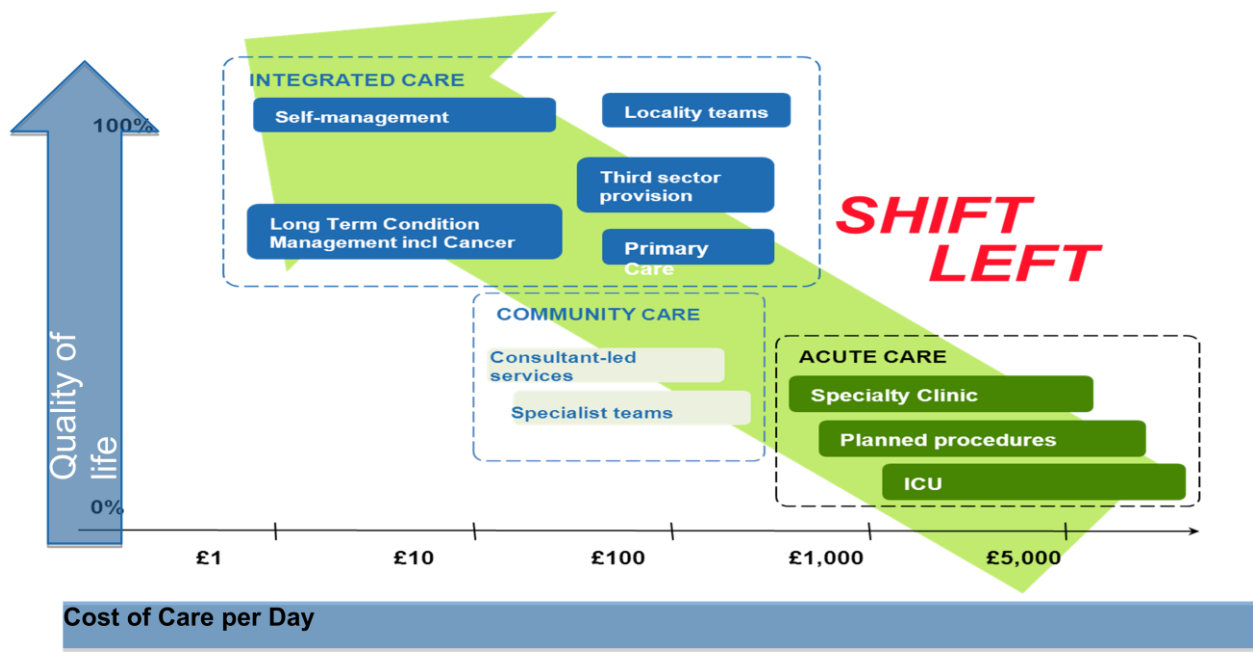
Quality of life

100%

0%

INTEGRATED CARE

Self-management

Locality teams

Third sector provision

Long Term Condition Management incl Cancer

Primary Care

SHIFT LEFT

COMMUNITY CARE

Consultant-led services

Specialist teams

ACUTE CARE

Specialty Clinic

Planned procedures

ICU

£1

£10

£100

£1,000

£5,000

Cost of Care per Day